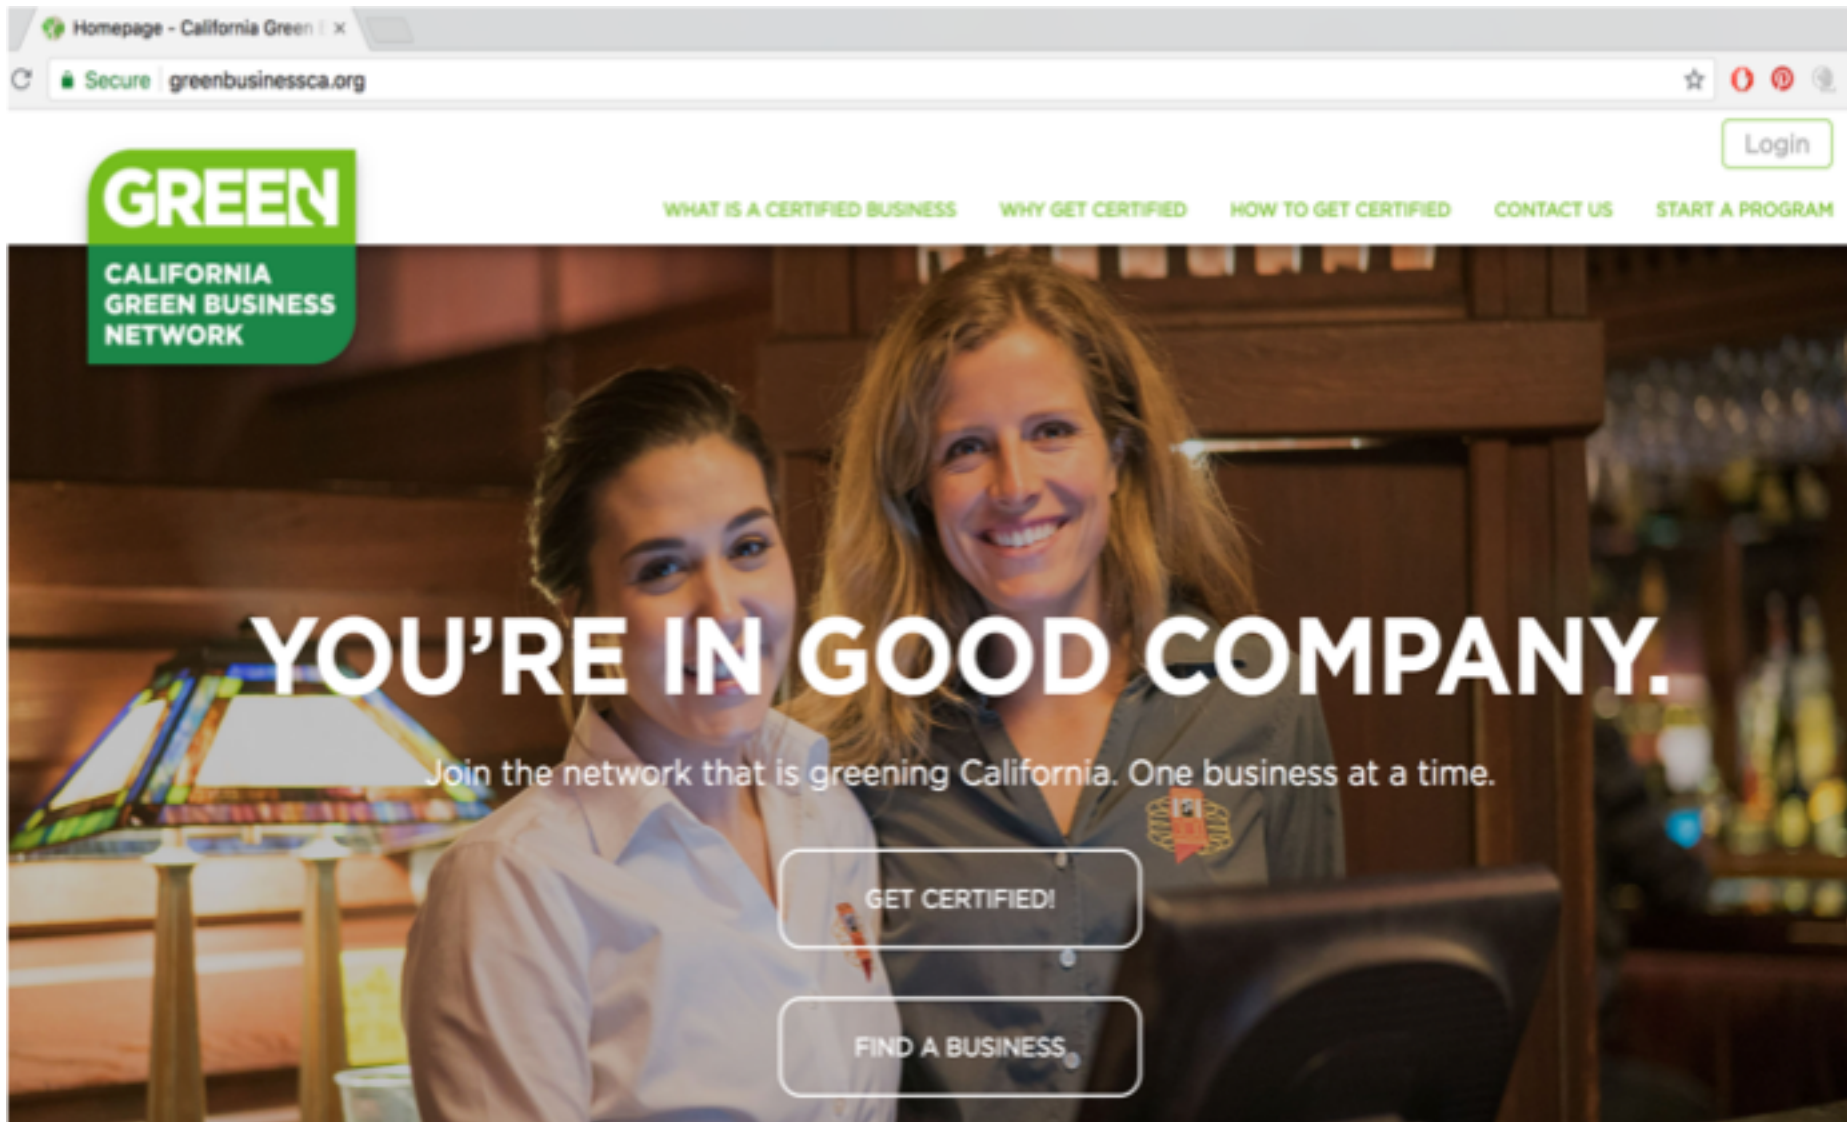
Homepage - California Green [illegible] ×

Secure | greenbusinessca.org

Login

GREEN
CALIFORNIA GREEN BUSINESS NETWORK

WHAT IS A CERTIFIED BUSINESS WHY GET CERTIFIED HOW TO GET CERTIFIED CONTACT US START A PROGRAM

YOU'RE IN GOOD COMPANY.

Join the network that is greening California. One business at a time.

GET CERTIFIED!

FIND A BUSINESS